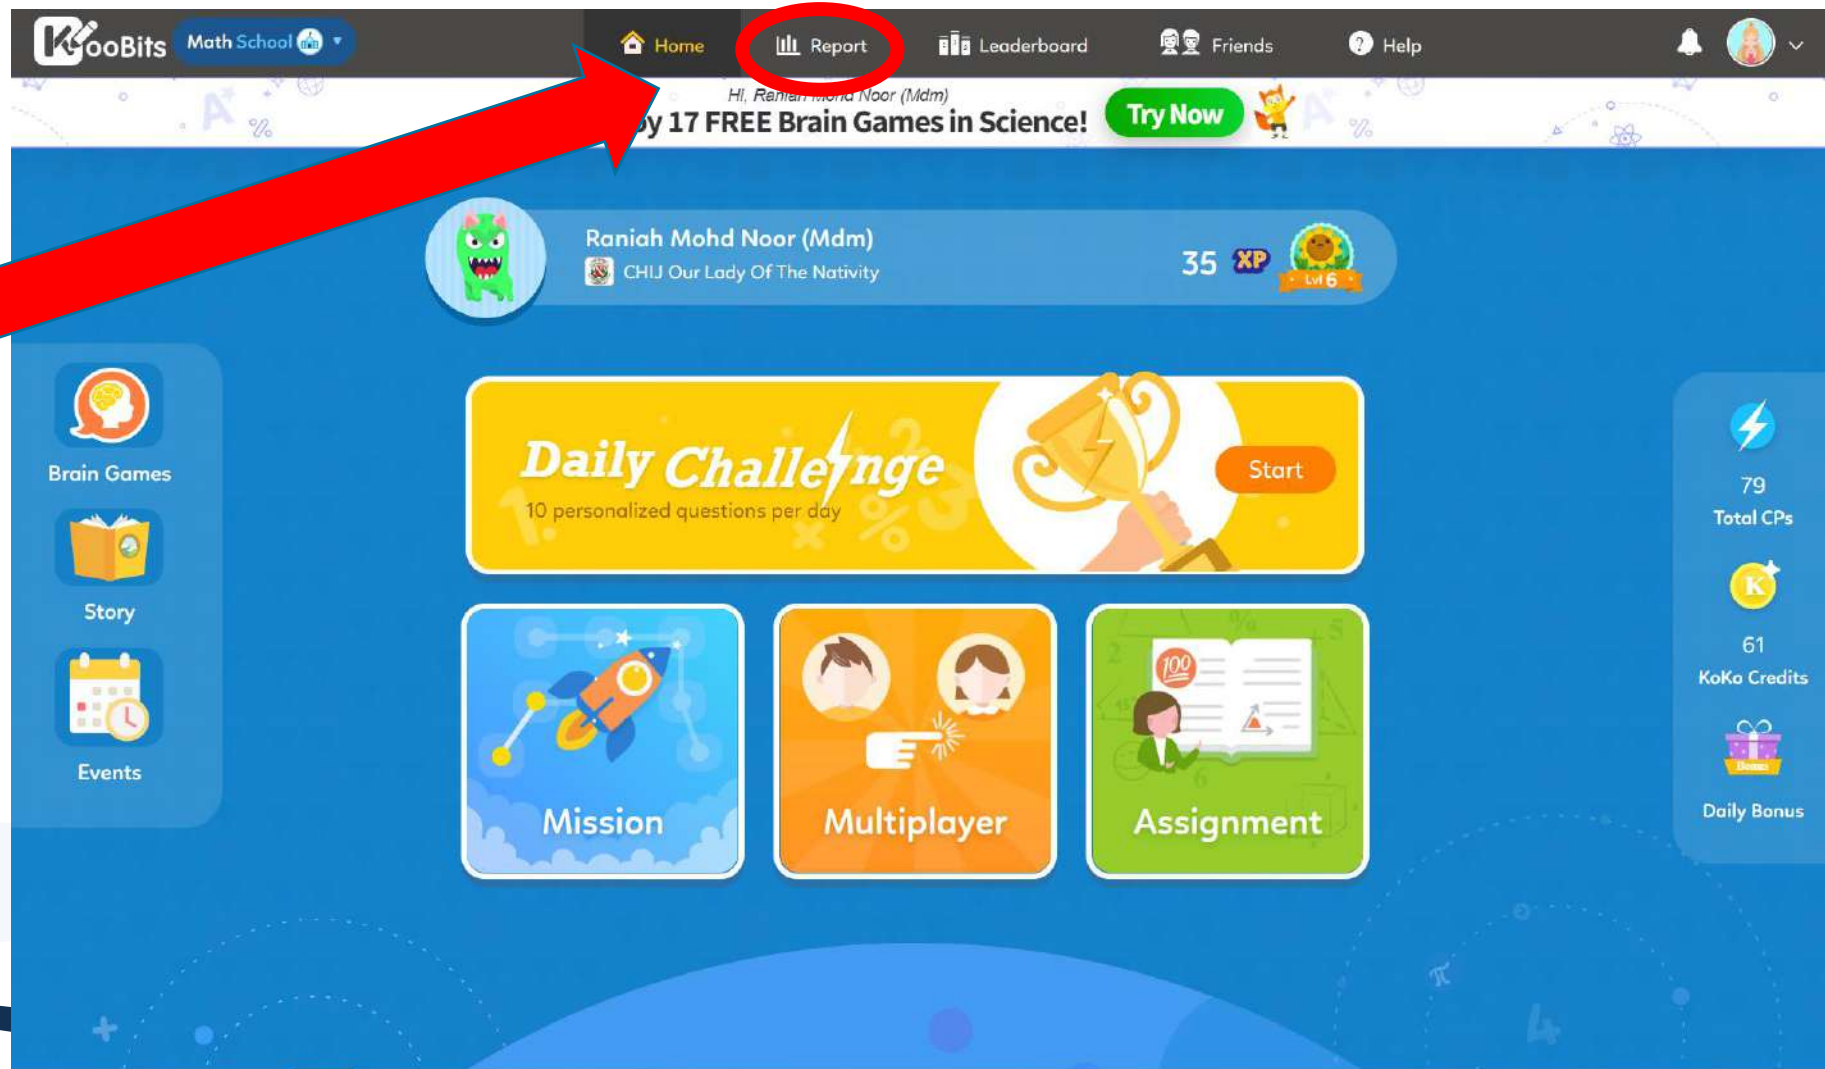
KooBits Math School

Home Report Leaderboard Friends Help

Hi, Rani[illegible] Noor (Mdm)
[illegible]y 17 FREE Brain Games in Science! Try Now

Raniah Mohd Noor (Mdm)
CHIJ Our Lady Of The Nativity
35 XP
Lvl 6

Brain Games
Story
Events

Daily Challenge
10 personalized questions per day
Start

Mission
Multiplayer
Assignment

79
Total CPs
61
KoKo Credits
Bonus
Daily Bonus